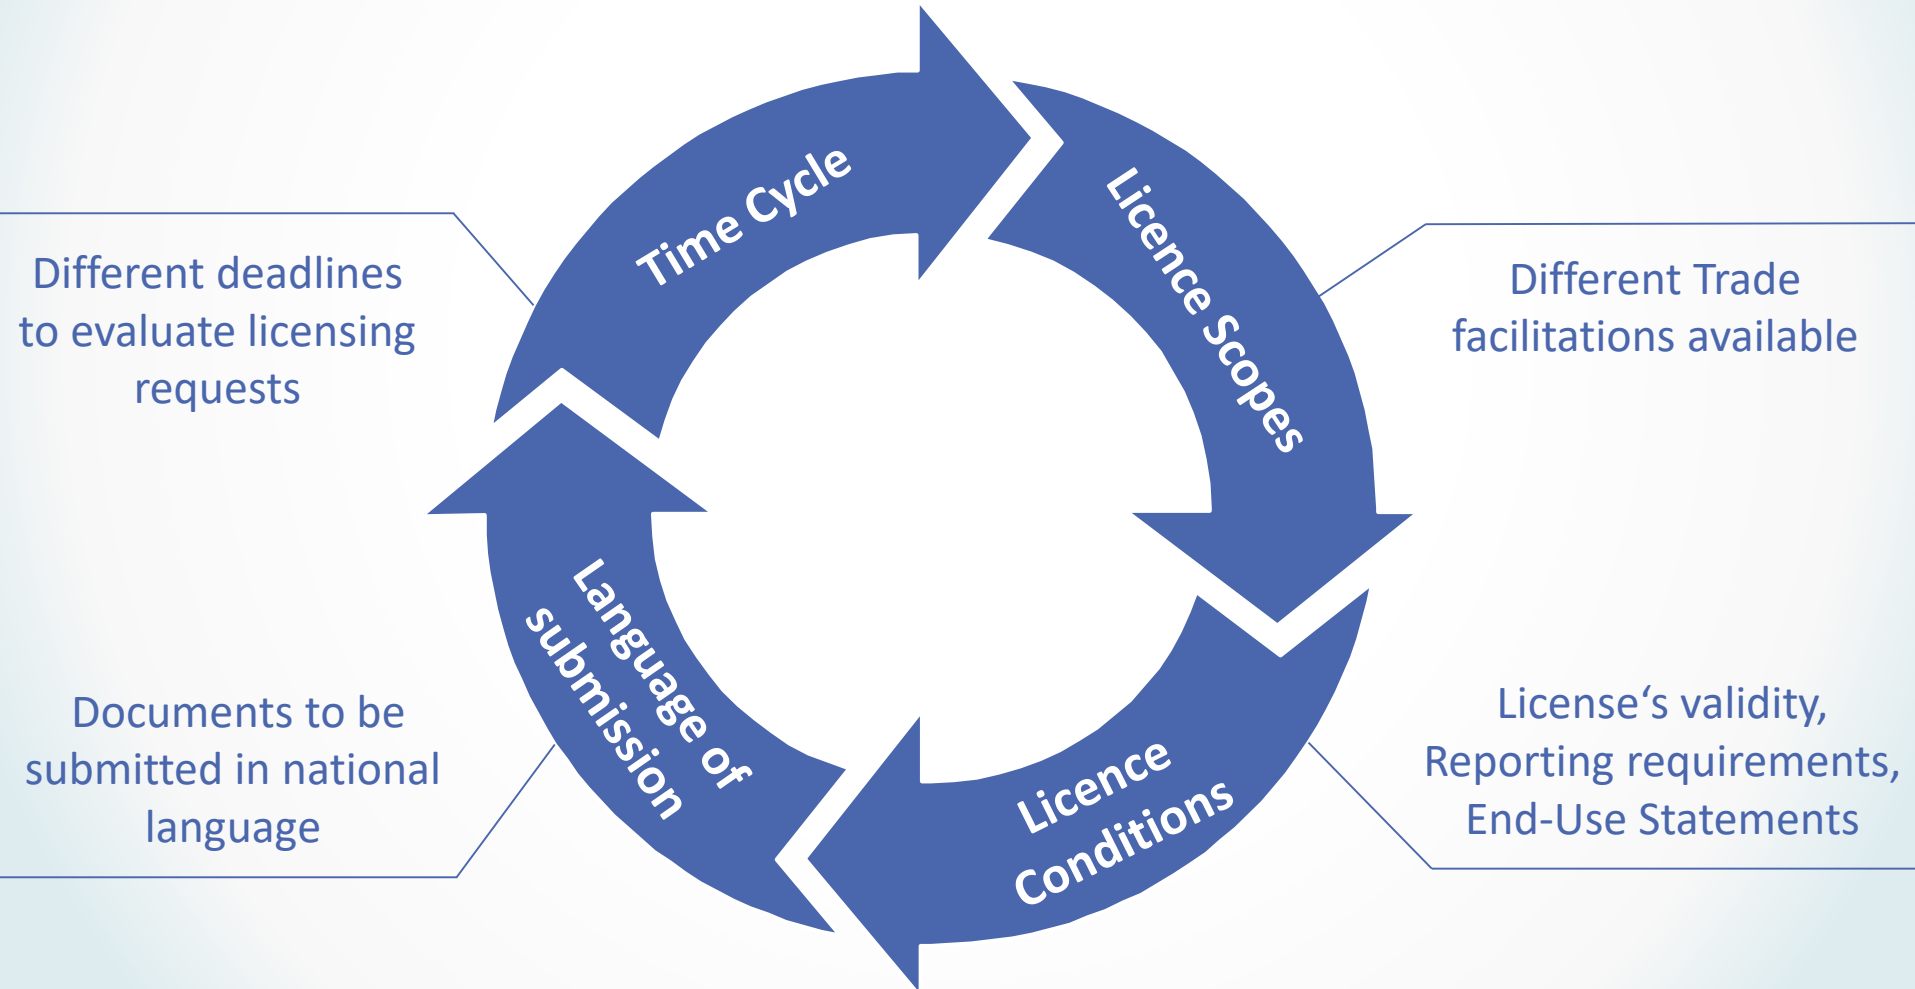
Time Cycle

Licence Scopes

Licence Conditions

Language of submission

Different deadlines to evaluate licensing requests

Different Trade facilitations available

License‘s validity, Reporting requirements, End-Use Statements

Documents to be submitted in national language